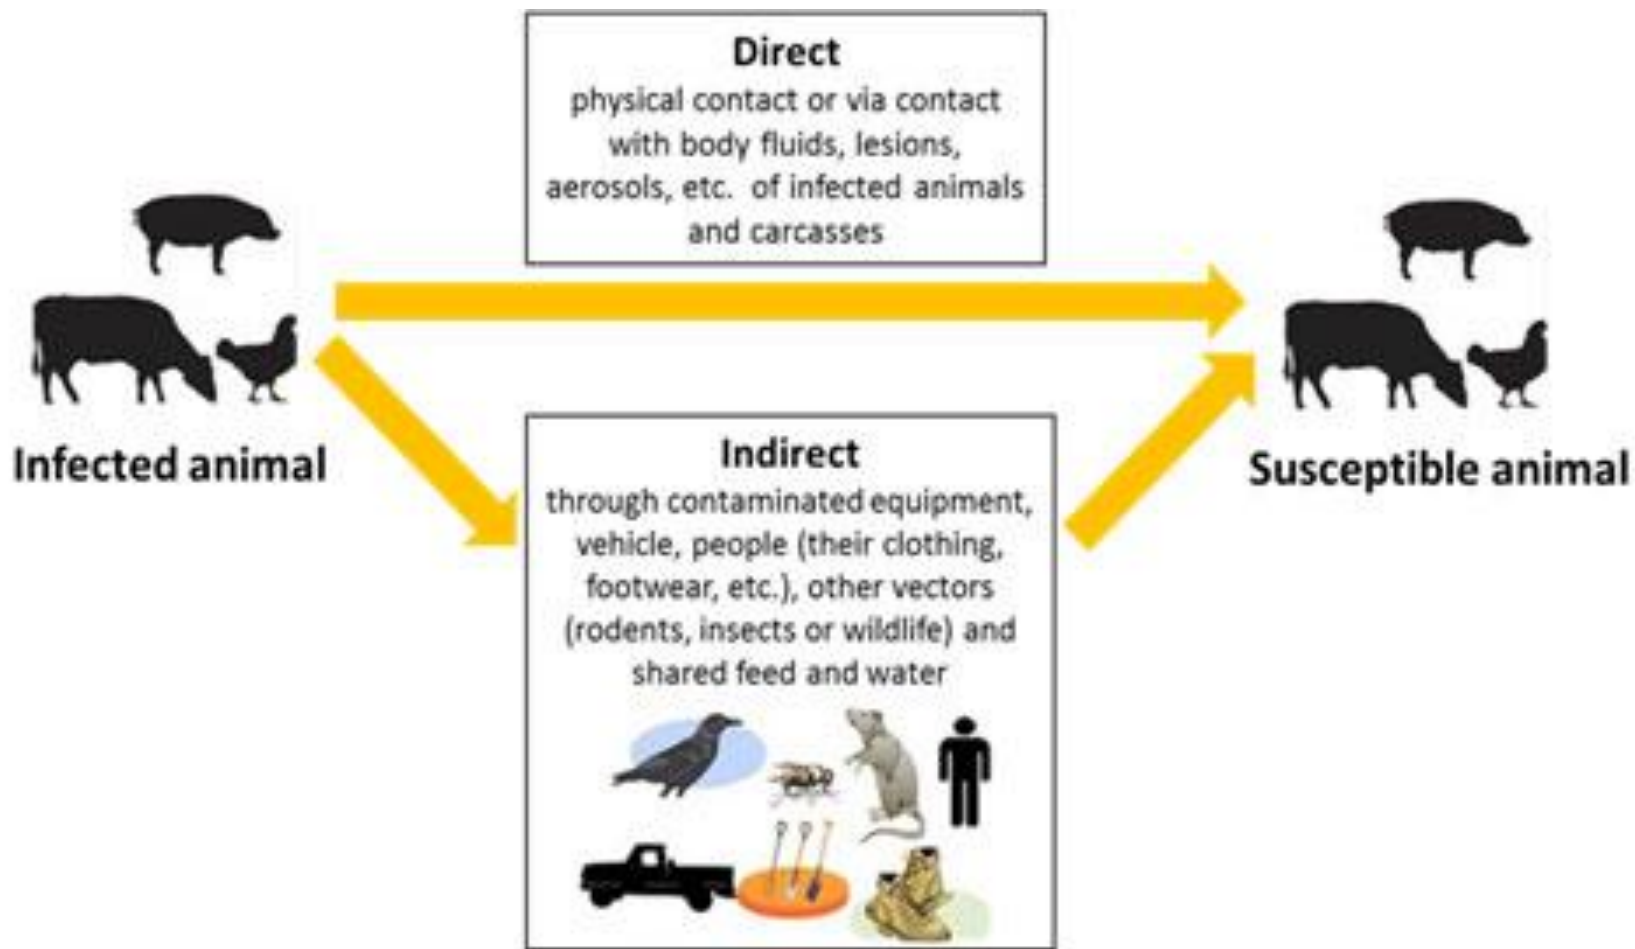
Direct
physical contact or via contact with body fluids, lesions, aerosols, etc. of infected animals and carcasses

Infected animal

Susceptible animal

Indirect
through contaminated equipment, vehicle, people (their clothing, footwear, etc.), other vectors (rodents, insects or wildlife) and shared feed and water